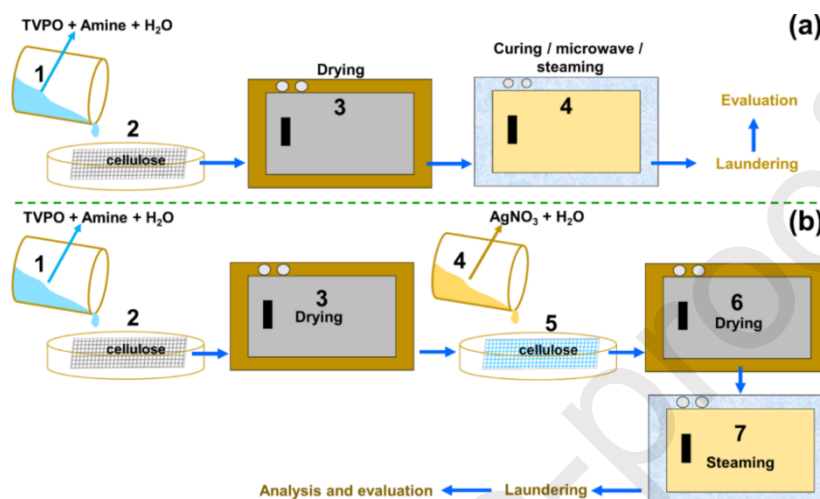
TVPO + Amine + $H_2O$

(a)

1

2

cellulose

Drying

3

Curing / microwave / steaming

4

Evaluation

Laundering

TVPO + Amine + $H_2O$

(b)

1

2

cellulose

3

Drying

$AgNO_3$ + $H_2O$

4

5

cellulose

6

Drying

7

Steaming

Analysis and evaluation

Laundering